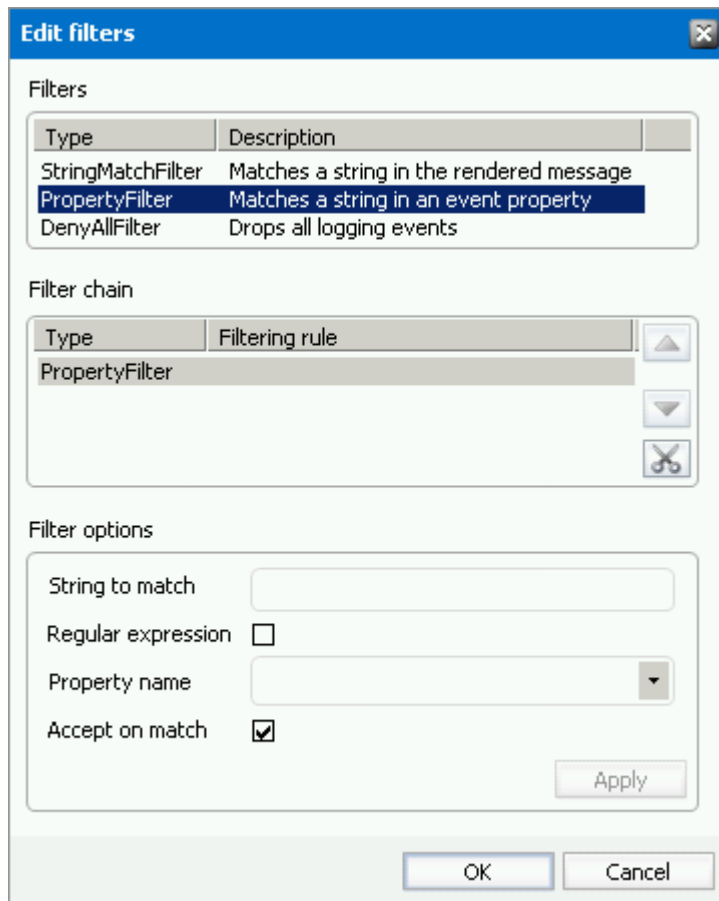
Edit filters

Filters

| Type | Description |
|---|---|
| StringMatchFilter | Matches a string in the rendered message |
| PropertyFilter | Matches a string in an event property |
| DenyAllFilter | Drops all logging events |

Filter chain

| Type | Filtering rule |
|---|---|
| PropertyFilter | |

Filter options

String to match

Regular expression

Property name

Accept on match

Apply

OK

Cancel